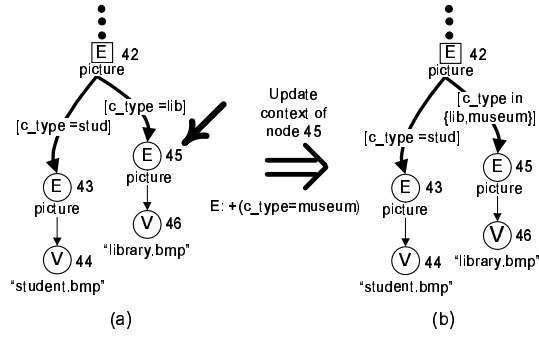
E 42
picture
[c_type =lib]
[c_type =stud]
E 45
picture
E 43
picture
V 46
"library.bmp"
V 44
"student.bmp"
(a)

Update context of node 45

E: +(c_type=museum)

E 42
picture
[c_type in {lib,museum}]
[c_type =stud]
E 45
picture
E 43
picture
V 46
"library.bmp"
V 44
"student.bmp"
(b)